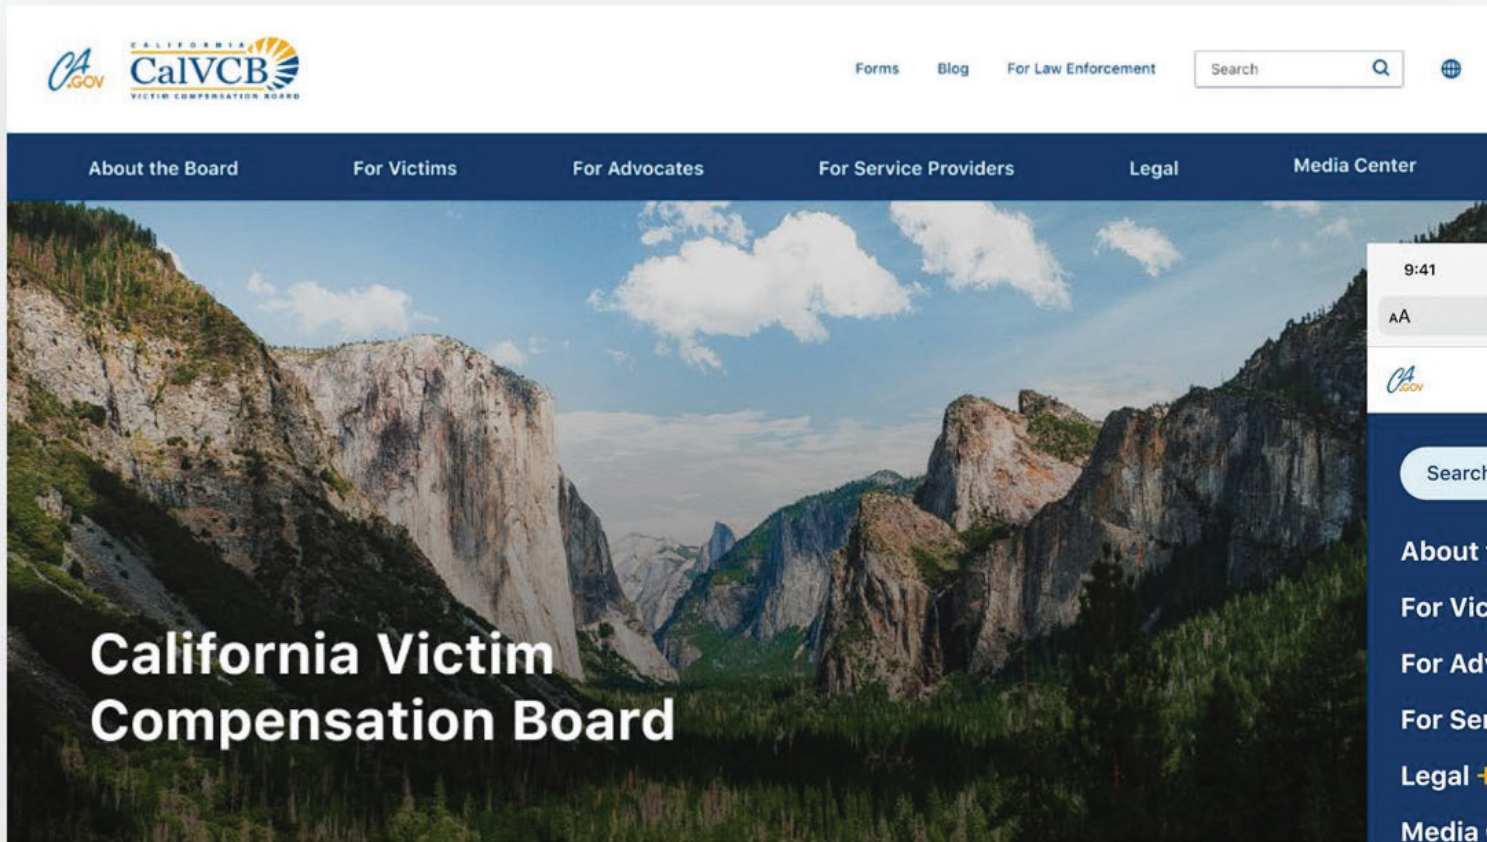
CA.GOV

CALIFORNIA
CalVCB
VICTIM COMPENSATION BOARD

Forms Blog For Law Enforcement Search

About the Board For Victims For Advocates For Service Providers Legal Media Center

California Victim Compensation Board

9:41
AA
CA.GOV
Search
About
For Vic
For Adv
For Ser
Legal
Media